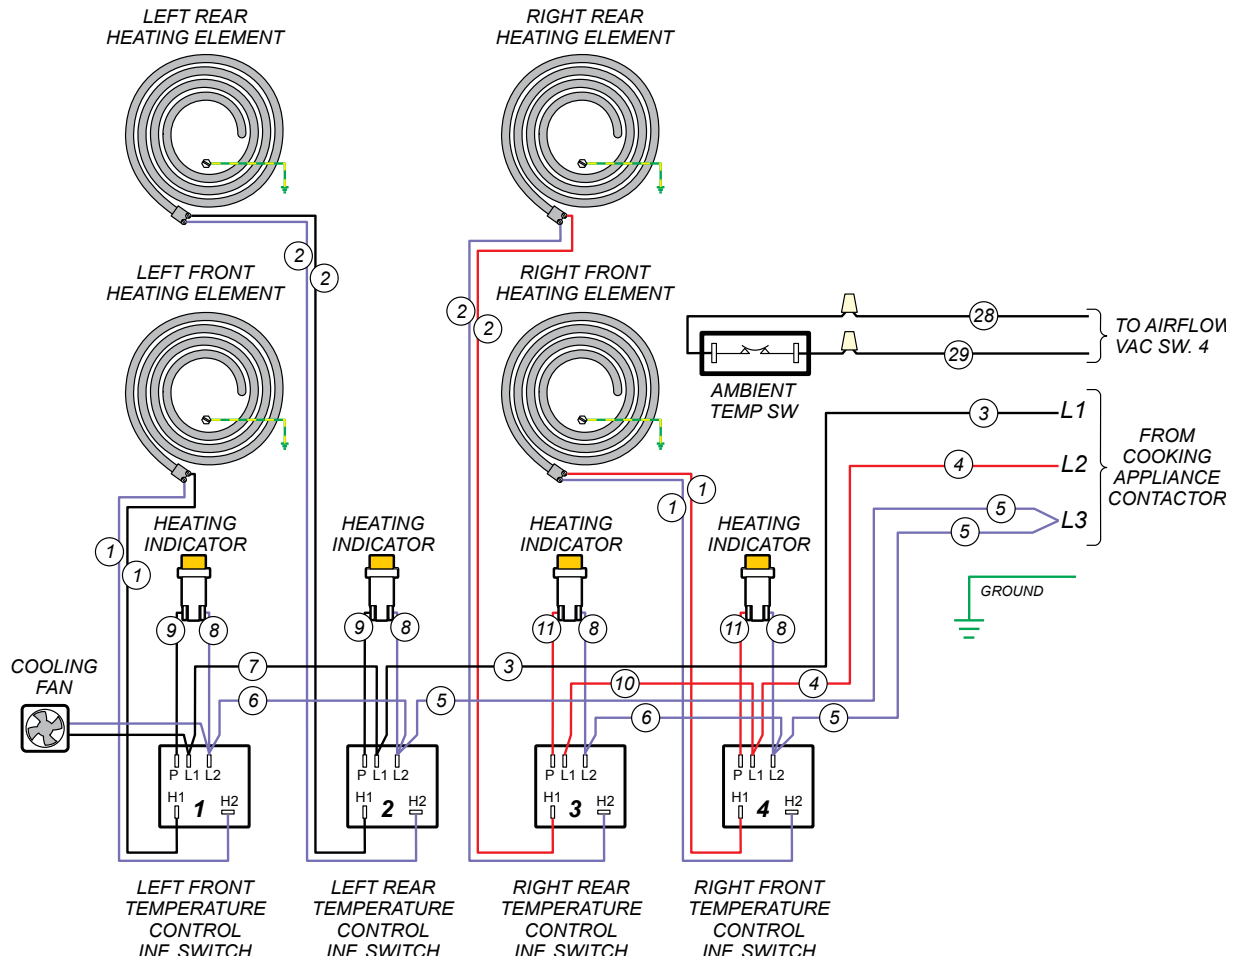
LEFT REAR
HEATING ELEMENT

RIGHT REAR
HEATING ELEMENT

2
2
2
2

LEFT FRONT
HEATING ELEMENT

RIGHT FRONT
HEATING ELEMENT

28
TO AIRFLOW
VAC SW. 4
29

AMBIENT
TEMP SW

3
L1
4
L2
5
L3
5
FROM
COOKING
APPLIANCE
CONTACTOR

1
1
1
1

HEATING
INDICATOR

HEATING
INDICATOR

HEATING
INDICATOR

HEATING
INDICATOR

GROUND

9 8
9 8
11 8
11 8

COOLING
FAN

7
3
10
4
6
5
6
5

P L1 L2
H1 1 H2

P L1 L2
H1 2 H2

P L1 L2
H1 3 H2

P L1 L2
H1 4 H2

LEFT FRONT
TEMPERATURE
CONTROL
INF. SWITCH

LEFT REAR
TEMPERATURE
CONTROL
INF. SWITCH

RIGHT REAR
TEMPERATURE
CONTROL
INF. SWITCH

RIGHT FRONT
TEMPERATURE
CONTROL
INF. SWITCH